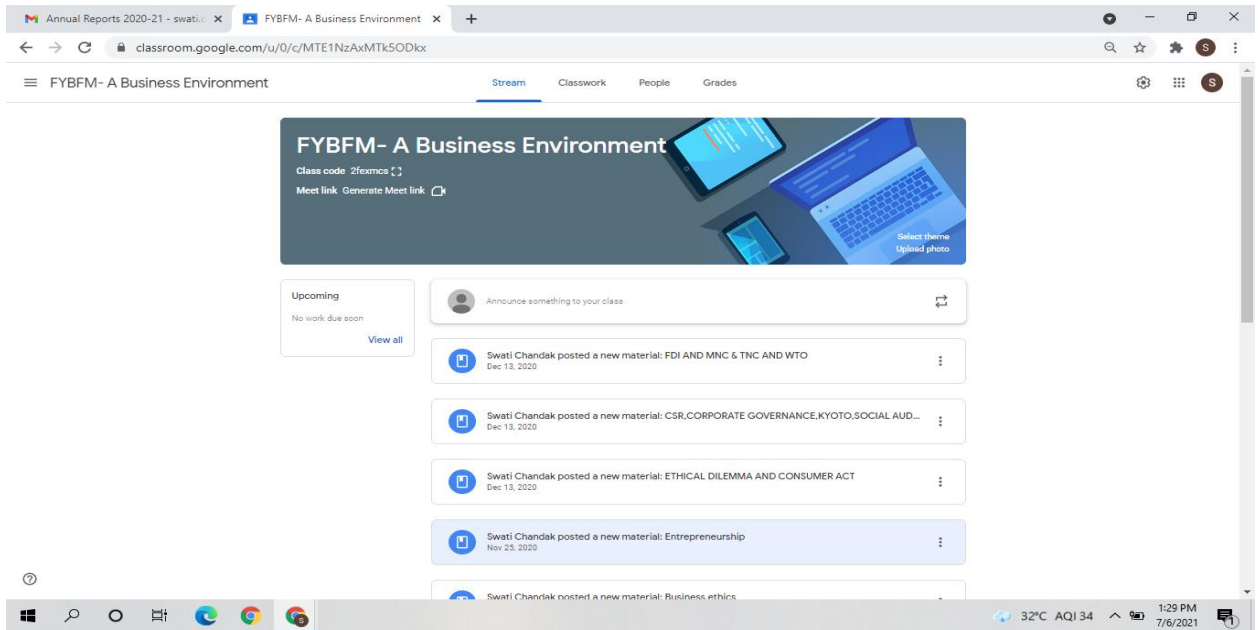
Annual Reports 2020-21 - swati.c ×
FYBFM- A Business Environment ×
+

classroom.google.com/u/0/c/MTE1NzAxMTk5ODkx

FYBFM- A Business Environment

Stream Classwork People Grades

S

FYBFM- A Business Environment
Class code 2fexmcs
Meet link Generate Meet link

Select theme
Upload photo

Upcoming
No work due soon
View all

Announce something to your class

Swati Chandak posted a new material: FDI AND MNC & TNC AND WTO
Dec 13, 2020

Swati Chandak posted a new material: CSR,CORPORATE GOVERNANCE,KYOTO,SOCIAL AUD...
Dec 13, 2020

Swati Chandak posted a new material: ETHICAL DILEMMA AND CONSUMER ACT
Dec 13, 2020

Swati Chandak posted a new material: Entrepreneurship
Nov 25, 2020

Swati Chandak posted a new material: Business ethics

32°C AQI 34
1:29 PM
7/6/2021